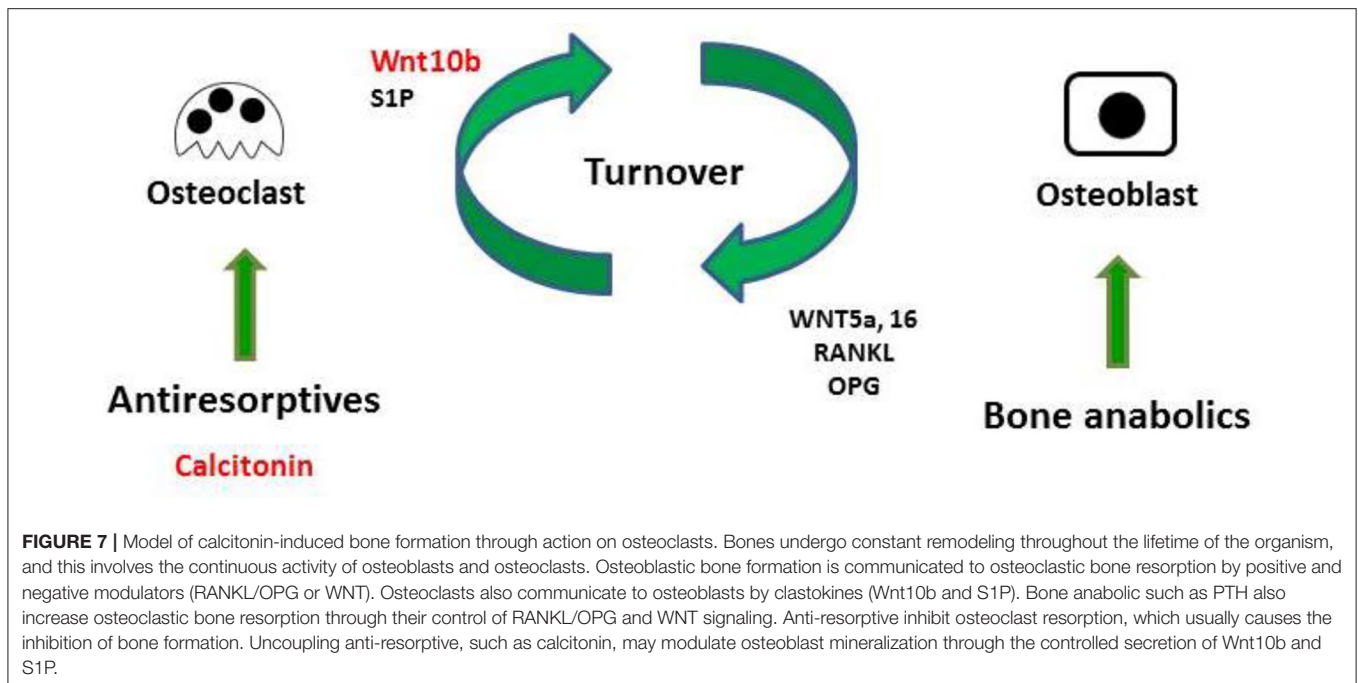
Wnt10b
S1P

Osteoclast

Turnover

Osteoblast

WNT5a, 16
RANKL
OPG

Antiresorptives

Calcitonin

Bone anabolics

**FIGURE 7 |** Model of calcitonin-induced bone formation through action on osteoclasts. Bones undergo constant remodeling throughout the lifetime of the organism, and this involves the continuous activity of osteoblasts and osteoclasts. Osteoblastic bone formation is communicated to osteoclastic bone resorption by positive and negative modulators (RANKL/OPG or WNT). Osteoclasts also communicate to osteoblasts by clastokines (Wnt10b and S1P). Bone anabolic such as PTH also increase osteoclastic bone resorption through their control of RANKL/OPG and WNT signaling. Anti-resorptive inhibit osteoclast resorption, which usually causes the inhibition of bone formation. Uncoupling anti-resorptive, such as calcitonin, may modulate osteoblast mineralization through the controlled secretion of Wnt10b and S1P.